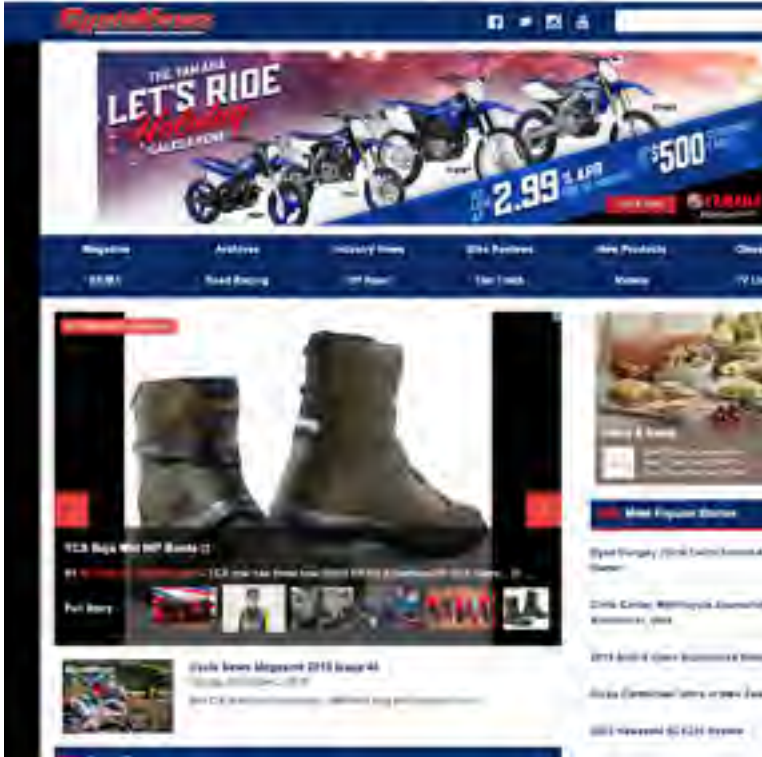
CycleNews

THE YAMAHA
LET'S RIDE
Holiday
SALES EVENT

2.99 % APR
$500
YAMAHA

Magazine
Archives
Industry News
Bike Reviews
New Products
AMA
Road Racing
Off Road
Dirt Track
History
TV

TCX Baja Mid WP Boots
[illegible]
Full Story

Cycle News Magazine 2018 Issue 46
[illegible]
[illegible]

Most Popular Stories
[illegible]
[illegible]
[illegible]
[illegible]
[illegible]